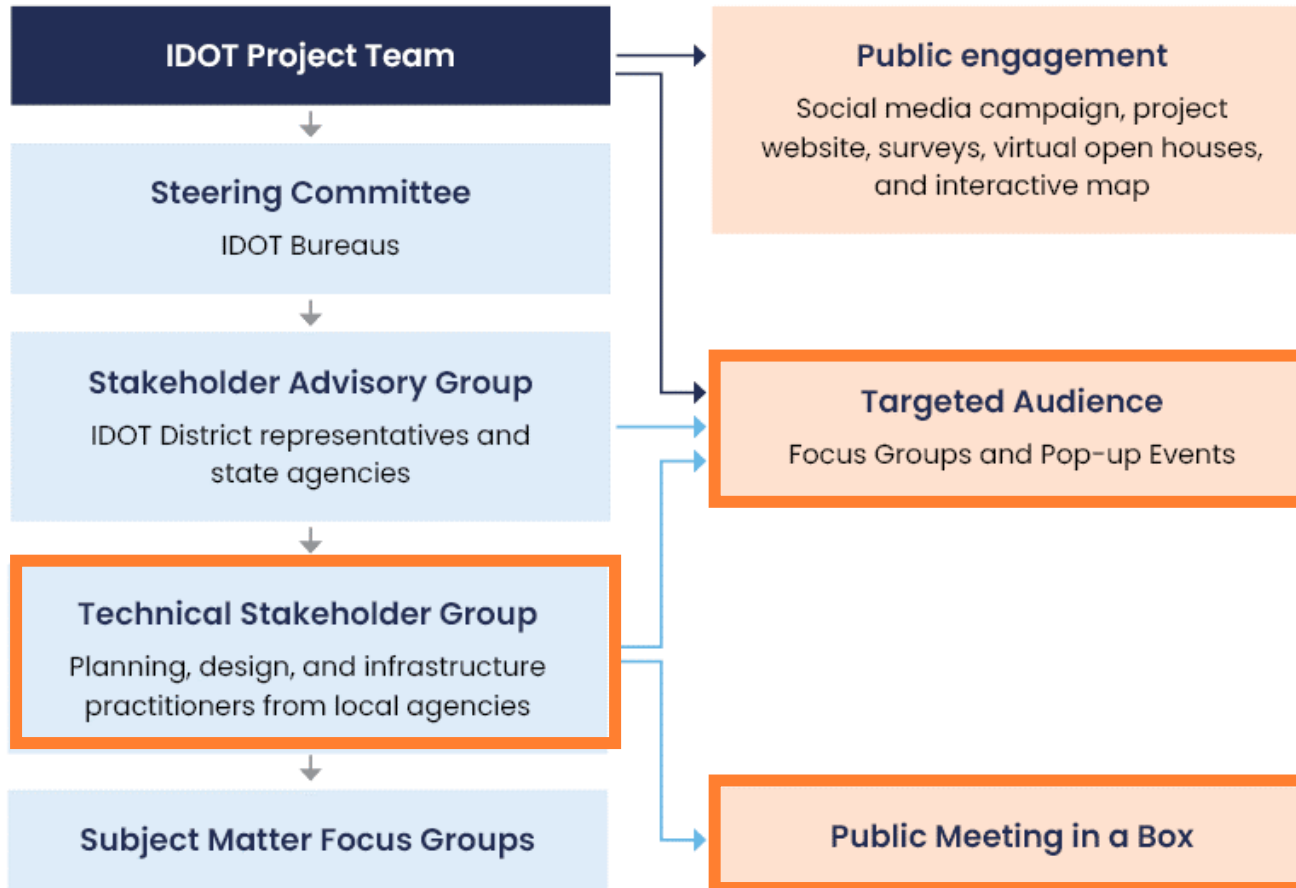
IDOT Project Team

Steering Committee
IDOT Bureaus

Stakeholder Advisory Group
IDOT District representatives and state agencies

Technical Stakeholder Group
Planning, design, and infrastructure practitioners from local agencies

Subject Matter Focus Groups

Public engagement
Social media campaign, project website, surveys, virtual open houses, and interactive map

Targeted Audience
Focus Groups and Pop-up Events

Public Meeting in a Box